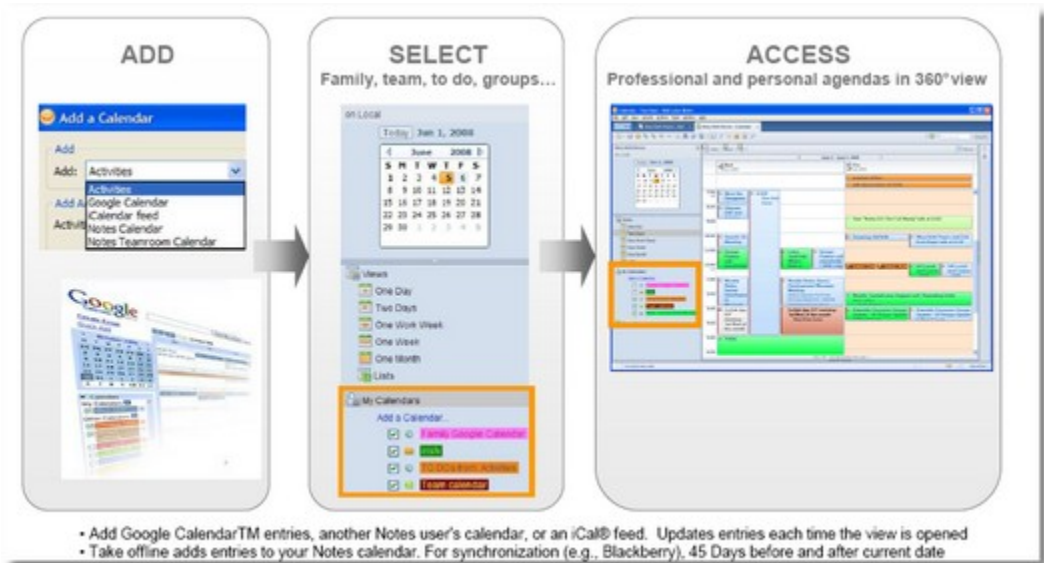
ADD

Add a Calendar

Add

Add: Activities

Activities
Google Calendar
iCalendar feed
Notes Calendar
Notes Teamroom Calendar

Add A

Activiti

Google

SELECT

Family, team, to do, groups...

on Local

Today Jun 1, 2008

June 2008

| S | M | T | W | T | F | S |
|---|---|---|---|---|---|---|
| 1 | 2 | 3 | 4 | 5 | 6 | 7 |
| 8 | 9 | 10 | 11 | 12 | 13 | 14 |
| 15 | 16 | 17 | 18 | 19 | 20 | 21 |
| 22 | 23 | 24 | 25 | 26 | 27 | 28 |
| 29 | 30 | 1 | 2 | 3 | 4 | 5 |

Views

One Day

Two Days

One Work Week

One Week

One Month

Lists

My Calendars

Add a Calendar...

Family Google Calendar

Work

TO DOs from Activities

Team calendar

ACCESS

Professional and personal agendas in 360° view

• Add Google CalendarTM entries, another Notes user's calendar, or an iCal® feed. Updates entries each time the view is opened
• Take offline adds entries to your Notes calendar. For synchronization (e.g., Blackberry), 45 Days before and after current date